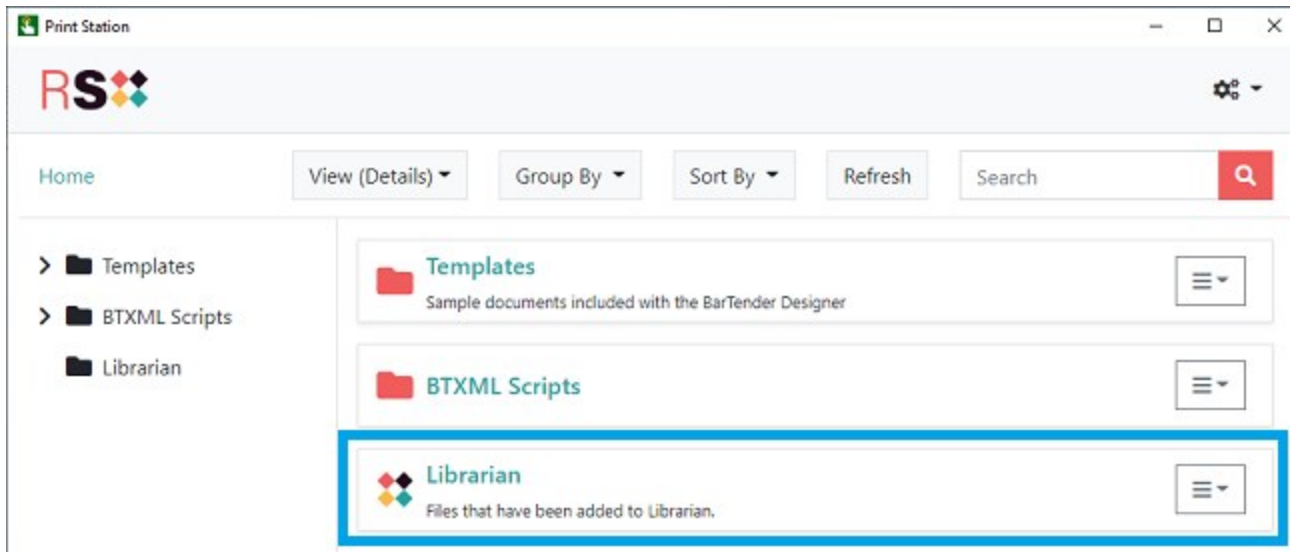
Print Station

RS

Home

View (Details)

Group By

Sort By

Refresh

Search

Templates

BTXML Scripts

Librarian

Templates

Sample documents included with the BarTender Designer

BTXML Scripts

Librarian

Files that have been added to Librarian.